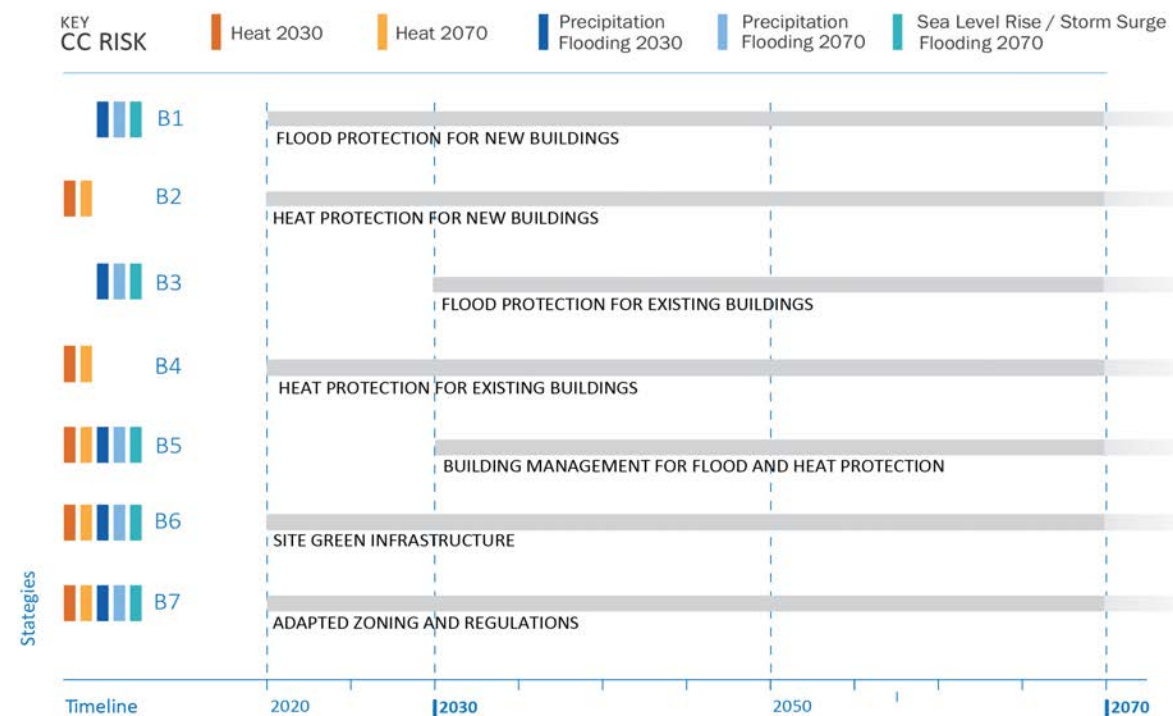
KEY
CC RISK

Heat 2030
Heat 2070
Precipitation Flooding 2030
Precipitation Flooding 2070
Sea Level Rise / Storm Surge Flooding 2070

B1
FLOOD PROTECTION FOR NEW BUILDINGS

B2
HEAT PROTECTION FOR NEW BUILDINGS

B3
FLOOD PROTECTION FOR EXISTING BUILDINGS

B4
HEAT PROTECTION FOR EXISTING BUILDINGS

B5
BUILDING MANAGEMENT FOR FLOOD AND HEAT PROTECTION

B6
SITE GREEN INFRASTRUCTURE

B7
ADAPTED ZONING AND REGULATIONS

Stategies

Timeline
2020
2030
2050
2070